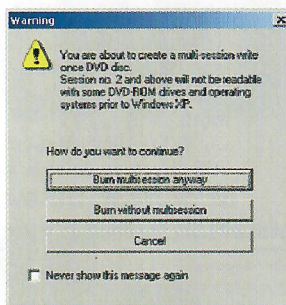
Warning

You are about to create a multi-session write once DVD disc.
Session no. 2 and above will not be readable with some DVD-ROM drives and operating systems prior to Windows XP.

How do you want to continue?

Burn multisession anyway

Burn without multisession

Cancel

Never show this message again